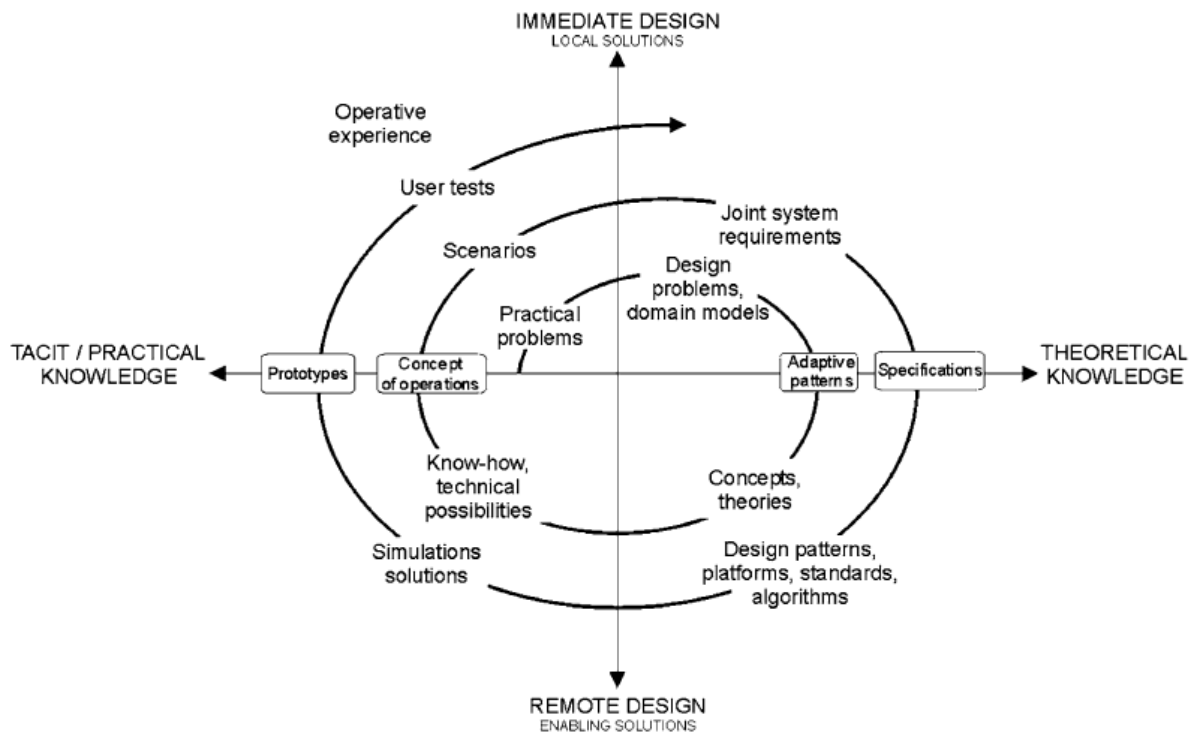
IMMEDIATE DESIGN
LOCAL SOLUTIONS

Operative experience

User tests

Joint system requirements

Scenarios

Design problems, domain models

Practical problems

TACIT / PRACTICAL KNOWLEDGE

Prototypes

Concept of operations

Adaptive patterns

Specifications

THEORETICAL KNOWLEDGE

Know-how, technical possibilities

Concepts, theories

Simulations solutions

Design patterns, platforms, standards, algorithms

REMOTE DESIGN
ENABLING SOLUTIONS